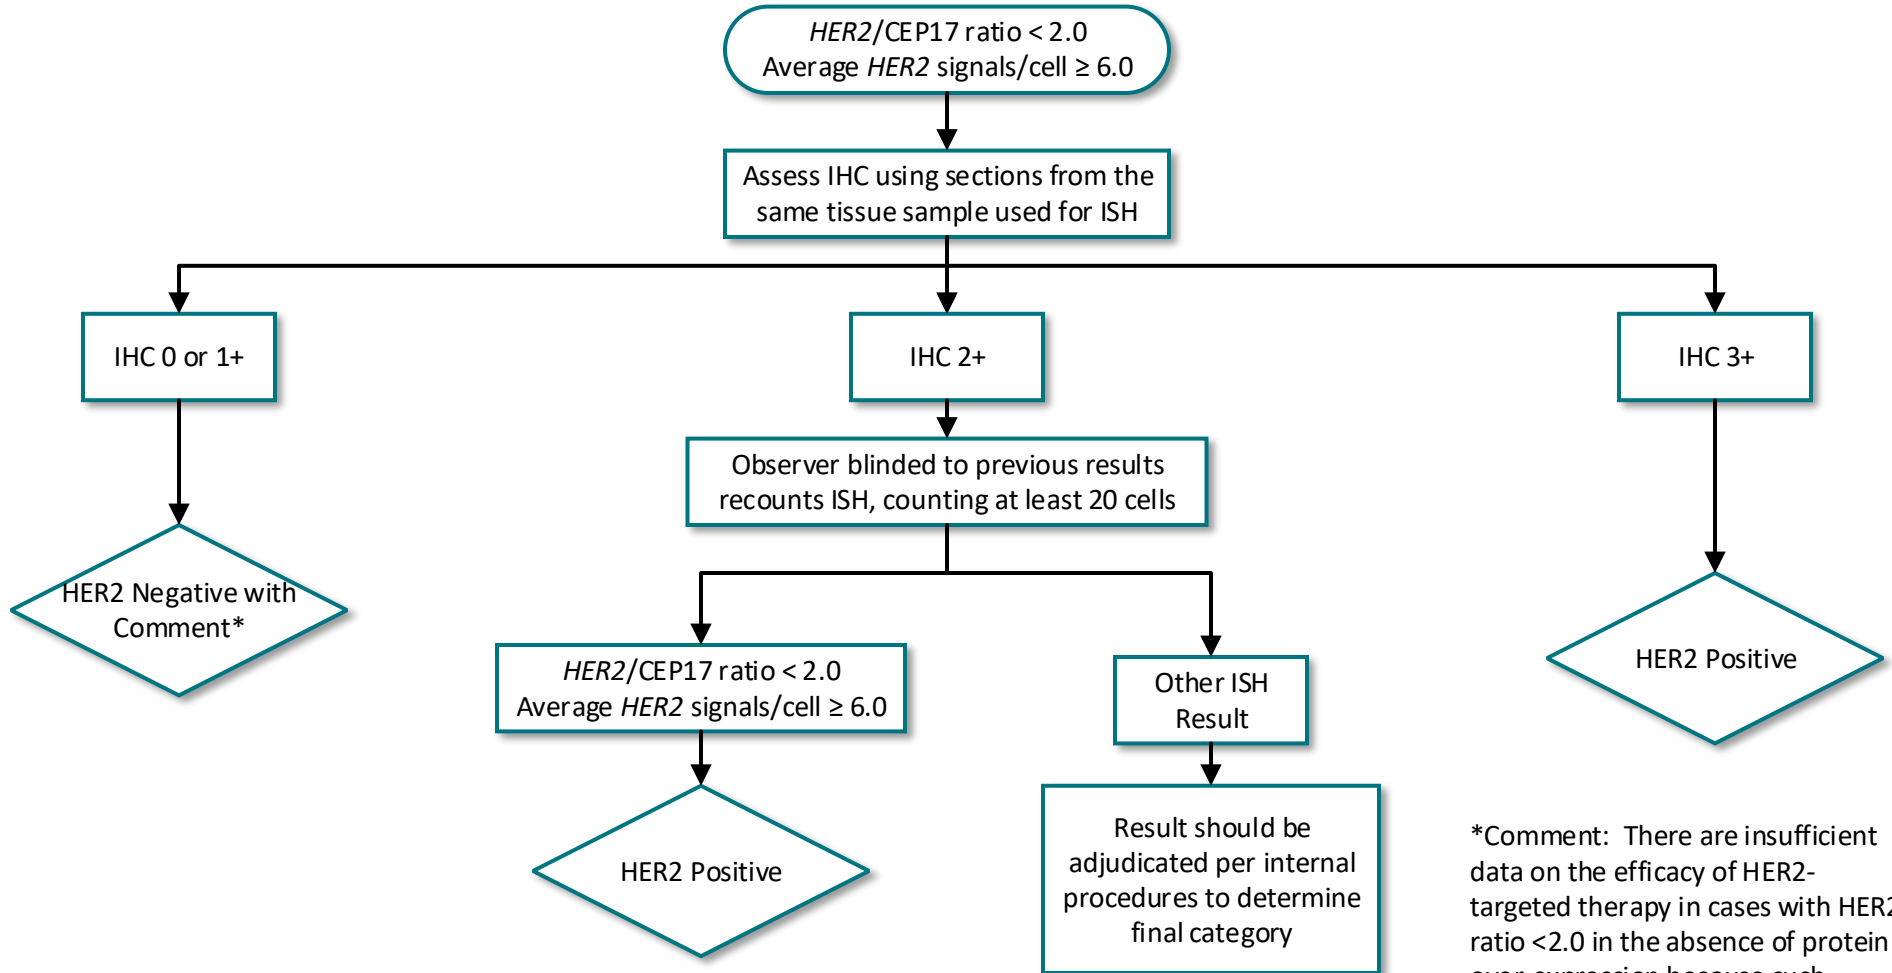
*HER2*/CEP17 ratio < 2.0
Average *HER2* signals/cell ≥ 6.0

Assess IHC using sections from the same tissue sample used for ISH

IHC 0 or 1+

IHC 2+

IHC 3+

Observer blinded to previous results recounts ISH, counting at least 20 cells

HER2 Negative with Comment*

*HER2*/CEP17 ratio < 2.0
Average *HER2* signals/cell ≥ 6.0

Other ISH Result

HER2 Positive

HER2 Positive

Result should be adjudicated per internal procedures to determine final category

*Comment: There are insufficient data on the efficacy of HER2-targeted therapy in cases with HER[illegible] ratio <2.0 in the absence of protein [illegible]